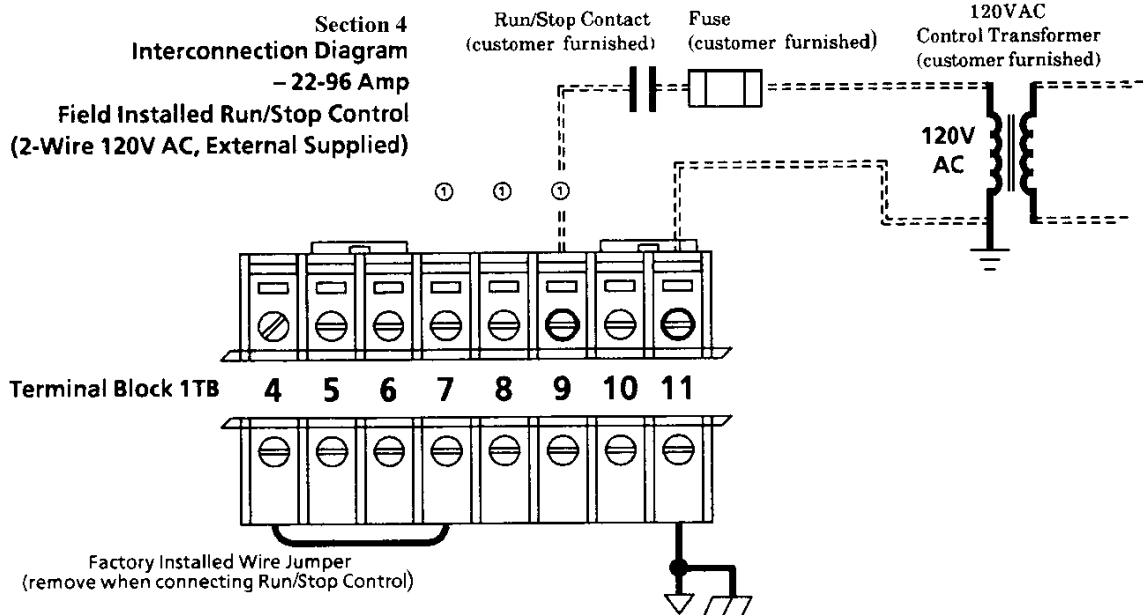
Section 4
Interconnection Diagram
– 22-96 Amp
Field Installed Run/Stop Control
(2-Wire 120V AC, External Supplied)

Run/Stop Contact
(customer furnished)

Fuse
(customer furnished)

120VAC
Control Transformer
(customer furnished)

120V
AC

① ① ①

Terminal Block 1TB 4 5 6 7 8 9 10 11

Factory Installed Wire Jumper
(remove when connecting Run/Stop Control)